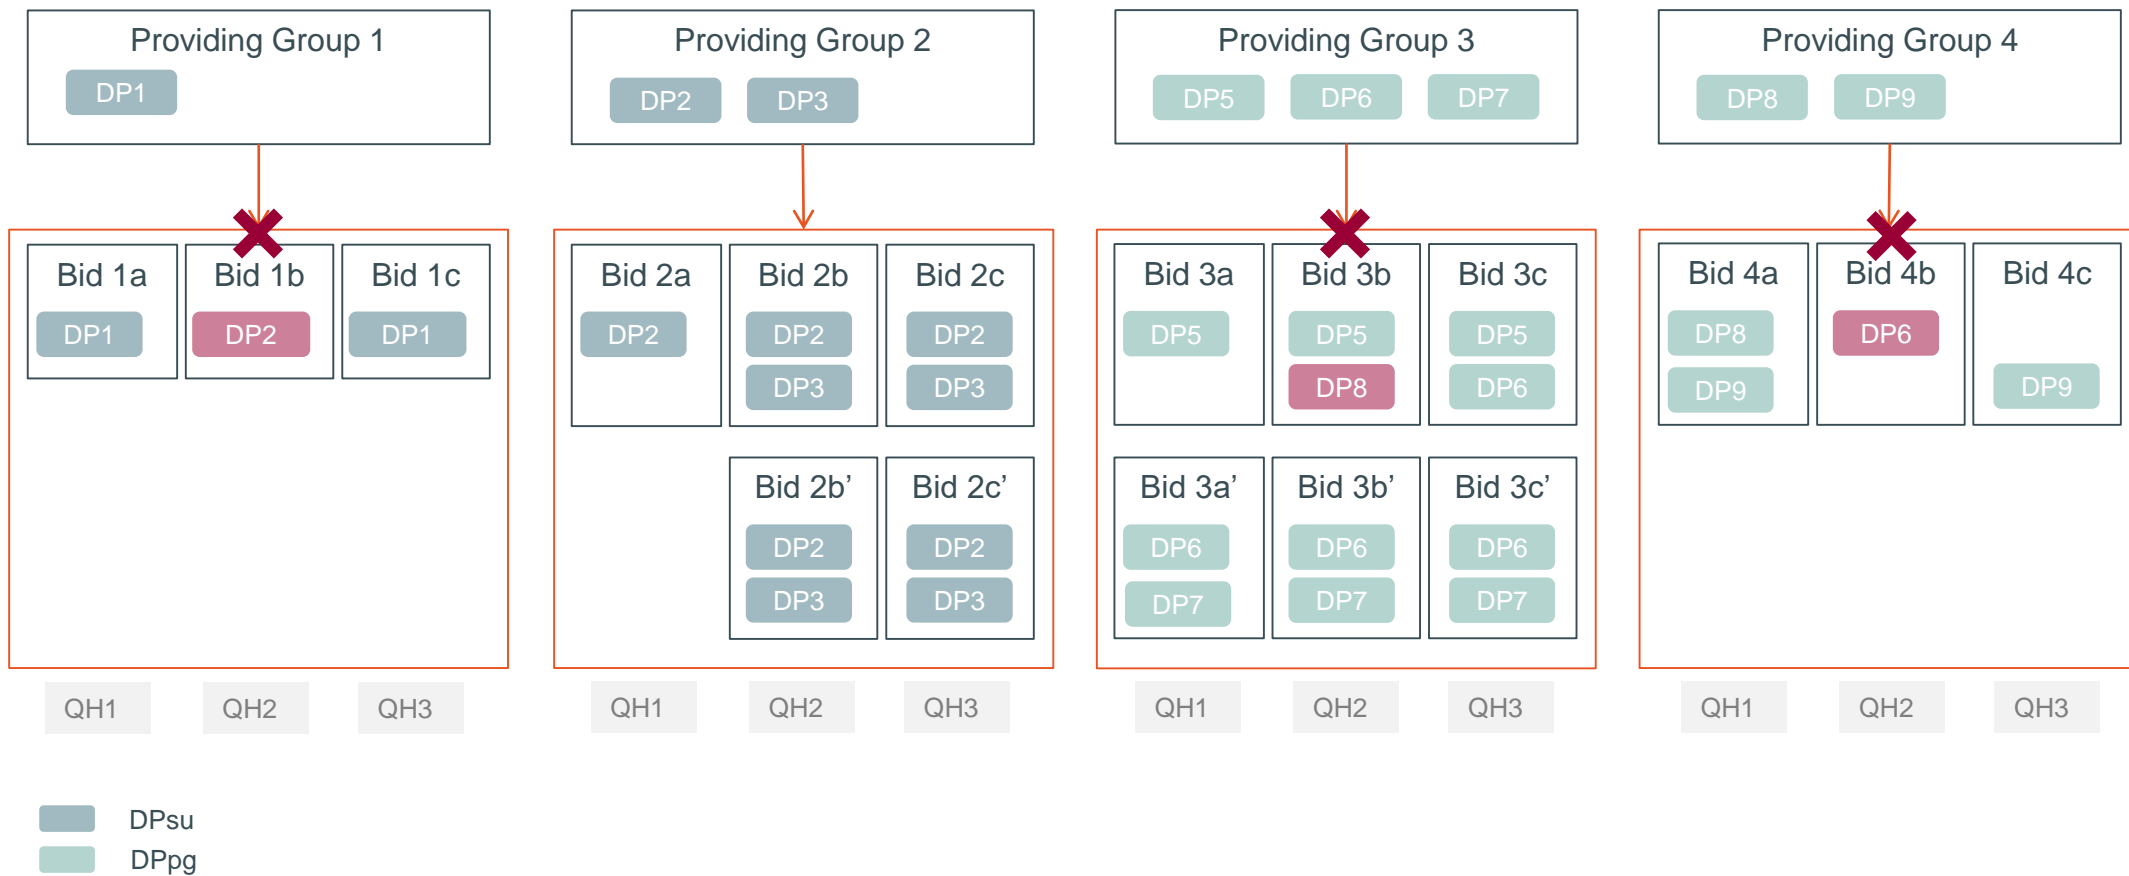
Providing Group 1
DP1

Providing Group 2
DP2 DP3

Providing Group 3
DP5 DP6 DP7

Providing Group 4
DP8 DP9

Bid 1a
DP1

Bid 1b
DP2

Bid 1c
DP1

QH1 QH2 QH3

Bid 2a
DP2

Bid 2b
DP2
DP3

Bid 2c
DP2
DP3

Bid 2b’
DP2
DP3

Bid 2c’
DP2
DP3

QH1 QH2 QH3

Bid 3a
DP5

Bid 3b
DP5
DP8

Bid 3c
DP5
DP6

Bid 3a’
DP6
DP7

Bid 3b’
DP6
DP7

Bid 3c’
DP6
DP7

QH1 QH2 QH3

Bid 4a
DP8
DP9

Bid 4b
DP6

Bid 4c
DP9

QH1 QH2 QH3

DPsu
DPpg